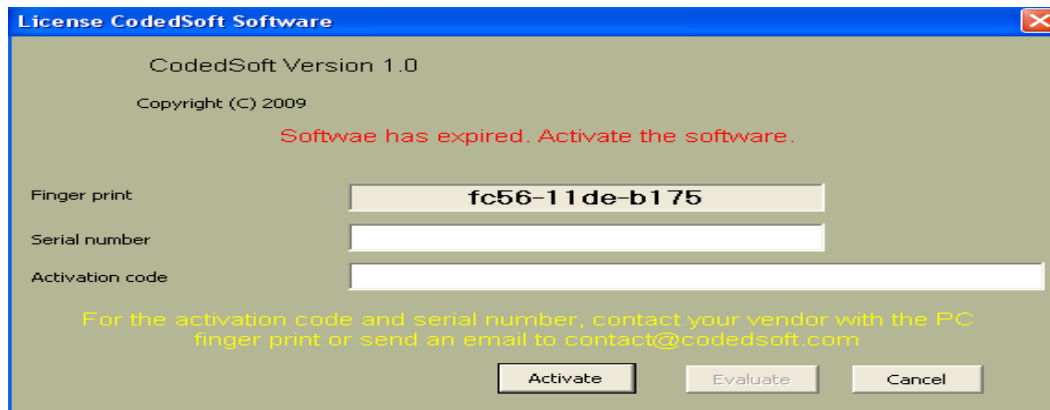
License CodedSoft Software

CodedSoft Version 1.0

Copyright (C) 2009

Softwae has expired. Activate the software.

Finger print fc56-11de-b175

Serial number

Activation code

For the activation code and serial number, contact your vendor with the PC finger print or send an email to contact@codedsoft.com

Activate Evaluate Cancel